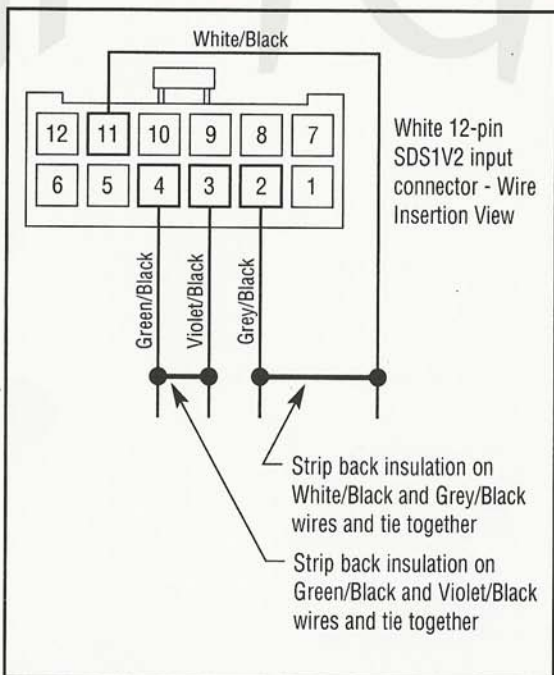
White/Black

| 12 | 11 | 10 | 9 | 8 | 7 |
|---|---|---|---|---|---|
| 6 | 5 | 4 | 3 | 2 | 1 |

White 12-pin SDS1V2 input connector - Wire Insertion View

Green/Black

Violet/Black

Grey/Black

Strip back insulation on White/Black and Grey/Black wires and tie together

Strip back insulation on Green/Black and Violet/Black wires and tie together